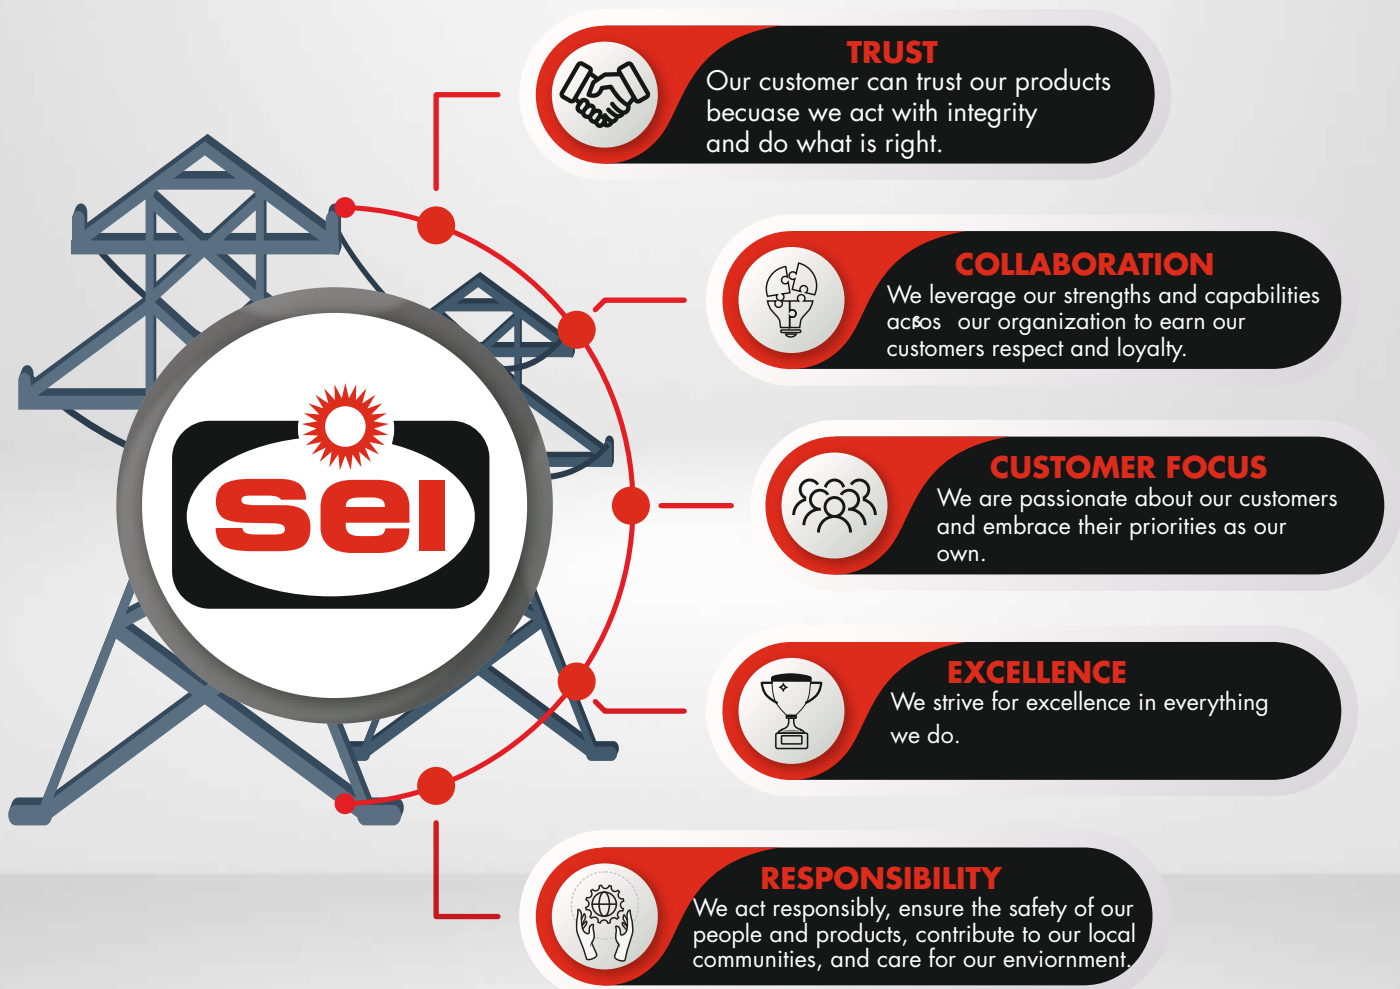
sel

TRUST
Our customer can trust our products becuase we act with integrity and do what is right.

COLLABORATION
We leverage our strengths and capabilities acsos our organization to earn our customers respect and loyalty.

CUSTOMER FOCUS
We are passionate about our customers and embrace their priorities as our own.

EXCELLENCE
We strive for excellence in everything we do.

RESPONSIBILITY
We act responsibly, ensure the safety of our people and products, contribute to our local communities, and care for our enviornment.